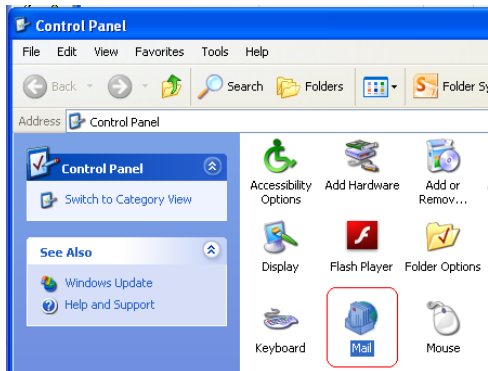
Control Panel

File Edit View Favorites Tools Help

Back Search Folders Folder Sy

Address Control Panel

Control Panel

Switch to Category View

See Also

Windows Update

Help and Support

Accessibility Options

Add Hardware

Add or Remov...

Display

Flash Player

Folder Options

Keyboard

Mail

Mouse